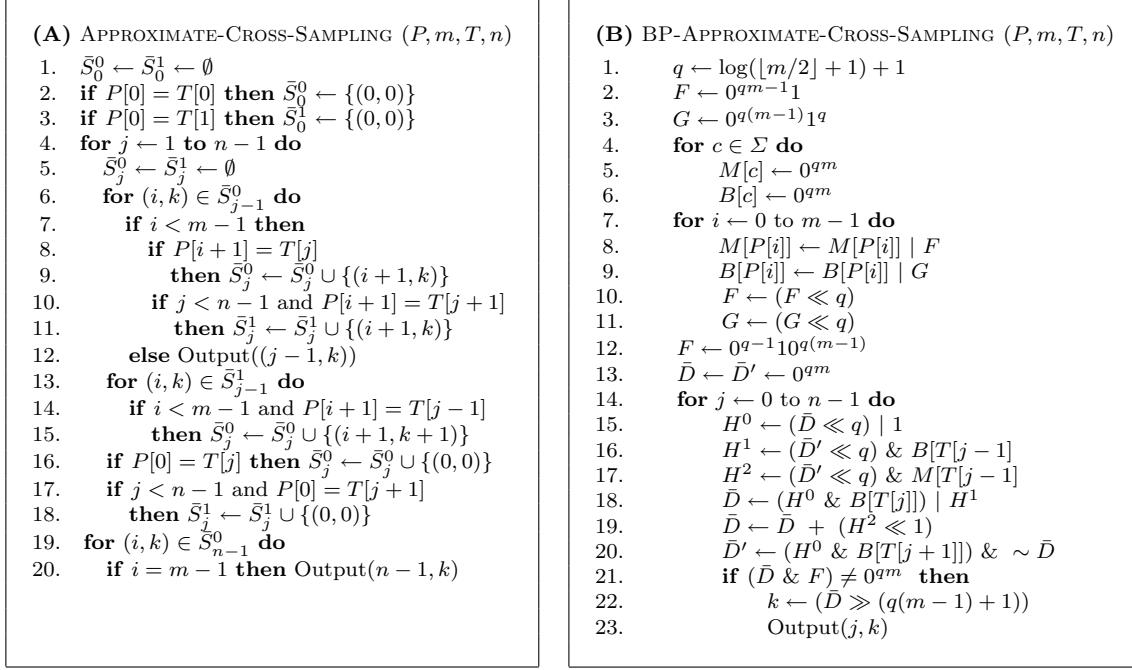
**(A)** Approximate-Cross-Sampling $(P, m, T, n)$

1. $\bar{S}_0^0 \leftarrow \bar{S}_0^1 \leftarrow \emptyset$
2. **if** $P[0] = T[0]$ **then** $\bar{S}_0^0 \leftarrow \{(0,0)\}$
3. **if** $P[0] = T[1]$ **then** $\bar{S}_0^1 \leftarrow \{(0,0)\}$
4. **for** $j \leftarrow 1$ **to** $n-1$ **do**
5. $\bar{S}_j^0 \leftarrow \bar{S}_j^1 \leftarrow \emptyset$
6. **for** $(i,k) \in \bar{S}_{j-1}^0$ **do**
7. **if** $i < m-1$ **then**
8. **if** $P[i+1] = T[j]$
9. **then** $\bar{S}_j^0 \leftarrow \bar{S}_j^0 \cup \{(i+1,k)\}$
10. **if** $j < n-1$ and $P[i+1] = T[j+1]$
11. **then** $\bar{S}_j^1 \leftarrow \bar{S}_j^1 \cup \{(i+1,k)\}$
12. **else** Output$((j-1,k))$
13. **for** $(i,k) \in \bar{S}_{j-1}^1$ **do**
14. **if** $i < m-1$ and $P[i+1] = T[j-1]$
15. **then** $\bar{S}_j^0 \leftarrow \bar{S}_j^0 \cup \{(i+1,k+1)\}$
16. **if** $P[0] = T[j]$ **then** $\bar{S}_j^0 \leftarrow \bar{S}_j^0 \cup \{(0,0)\}$
17. **if** $j < n-1$ and $P[0] = T[j+1]$
18. **then** $\bar{S}_j^1 \leftarrow \bar{S}_j^1 \cup \{(0,0)\}$
19. **for** $(i,k) \in \bar{S}_{n-1}^0$ **do**
20. **if** $i = m-1$ **then** Output$(n-1,k)$

**(B)** BP-Approximate-Cross-Sampling $(P, m, T, n)$

1. $q \leftarrow \log(\lfloor m/2 \rfloor + 1) + 1$
2. $F \leftarrow 0^{qm-1}1$
3. $G \leftarrow 0^{q(m-1)}1^q$
4. **for** $c \in \Sigma$ **do**
5. $M[c] \leftarrow 0^{qm}$
6. $B[c] \leftarrow 0^{qm}$
7. **for** $i \leftarrow 0$ to $m-1$ **do**
8. $M[P[i]] \leftarrow M[P[i]] \mid F$
9. $B[P[i]] \leftarrow B[P[i]] \mid G$
10. $F \leftarrow (F \ll q)$
11. $G \leftarrow (G \ll q)$
12. $F \leftarrow 0^{q-1}10^{q(m-1)}$
13. $\bar{D} \leftarrow \bar{D}' \leftarrow 0^{qm}$
14. **for** $j \leftarrow 0$ to $n-1$ **do**
15. $H^0 \leftarrow (\bar{D} \ll q) \mid 1$
16. $H^1 \leftarrow (\bar{D}' \ll q)$ & $B[T[j-1]$
17. $H^2 \leftarrow (\bar{D}' \ll q)$ & $M[T[j-1]$
18. $\bar{D} \leftarrow (H^0$ & $B[T[j]]) \mid H^1$
19. $\bar{D} \leftarrow \bar{D} + (H^2 \ll 1)$
20. $\bar{D}' \leftarrow (H^0$ & $B[T[j+1]])$ & $\sim \bar{D}$
21. **if** $(\bar{D}$ & $F) \neq 0^{qm}$ **then**
22. $k \leftarrow (\bar{D} \gg (q(m-1)+1))$
23. Output$(j,k)$